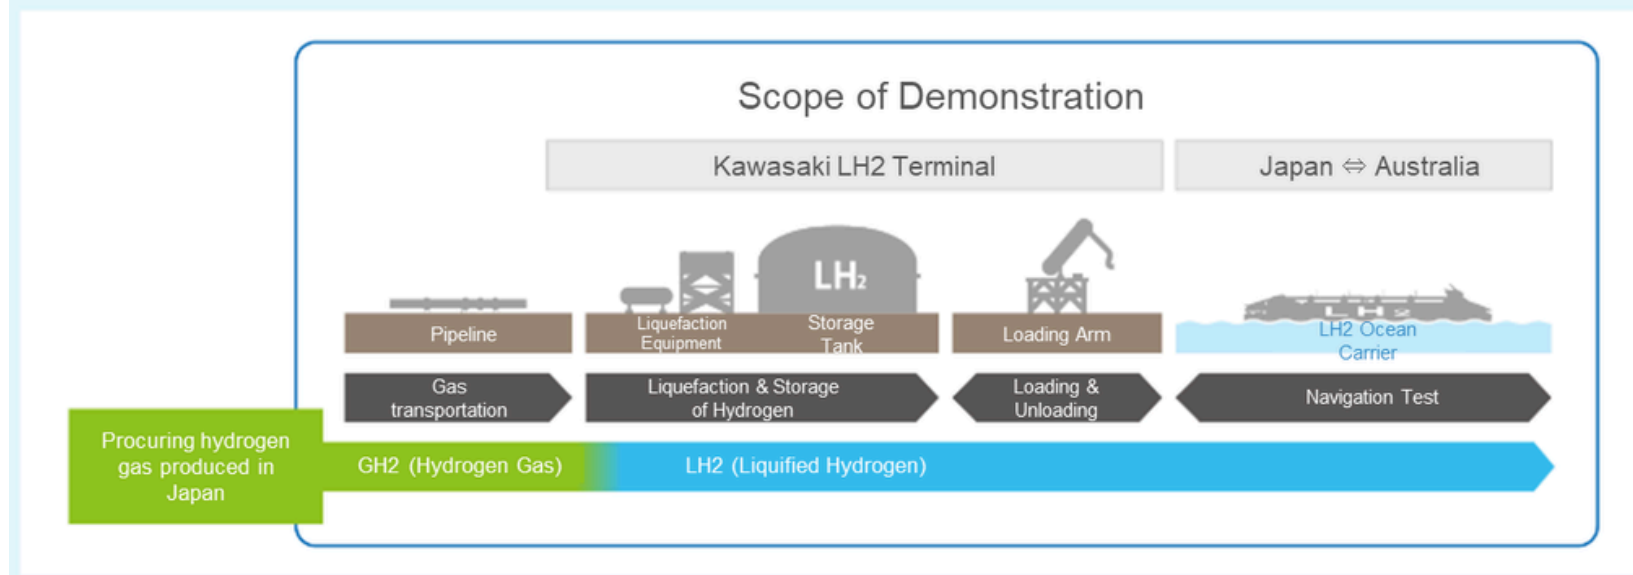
Scope of Demonstration

Kawasaki LH2 Terminal

Japan ⇔ Australia

LH₂

Pipeline

Liquefaction Equipment

Storage Tank

Loading Arm

LH2 Ocean Carrier

Gas transportation

Liquefaction & Storage of Hydrogen

Loading & Unloading

Navigation Test

Procuring hydrogen gas produced in Japan

GH2 (Hydrogen Gas)

LH2 (Liquified Hydrogen)